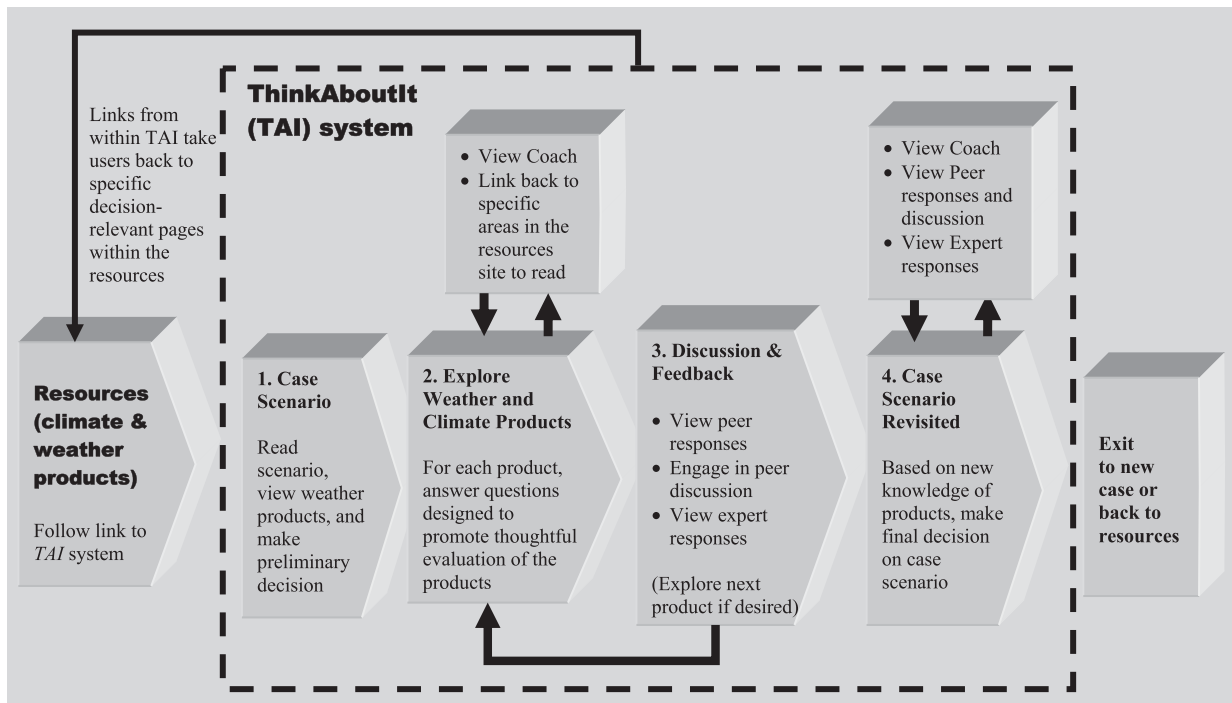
Links from within TAI take users back to specific decision-relevant pages within the resources

ThinkAboutIt (TAI) system

• View Coach
• Link back to specific areas in the resources site to read

• View Coach
• View Peer responses and discussion
• View Expert responses

Resources (climate & weather products)

Follow link to *TAI* system

1. Case Scenario

Read scenario, view weather products, and make preliminary decision

2. Explore Weather and Climate Products

For each product, answer questions designed to promote thoughtful evaluation of the products

3. Discussion & Feedback

• View peer responses
• Engage in peer discussion
• View expert responses

(Explore next product if desired)

4. Case Scenario Revisited

Based on new knowledge of products, make final decision on case scenario

Exit to new case or back to resources